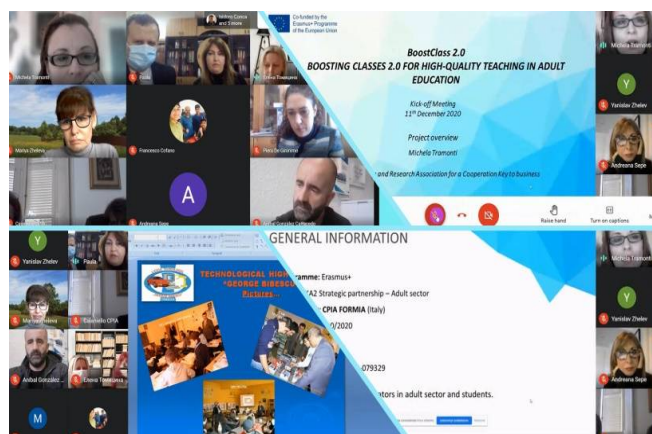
Co-funded by the Erasmus+ Programme of the European Union

BoostClass 2.0

BOOSTING CLASSES 2.0 FOR HIGH-QUALITY TEACHING IN ADULT EDUCATION

Kick-off Meeting
$11^{th}$ December 2020

Project overview

Michela Tramonti

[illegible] and Research Association for a Cooperation Key to business

Raise hand

Turn on captions

Michela Tramonti

Paula

Stefano Cuneo and Simone

Elena Tomescu

Michela Tramonti

Yanislav Zhelev

Andreana Sepe

Marina Zheleva

Francesco Cofano

Pier De Girolamo

Andreana Sepe

Anibal Gonzalez Castrejon

Yanislav Zhelev

Paula

Marina Zheleva

Consorzio CPIA

Anibal Gonzalez

Elena Tomescu

TECHNOLOGICAL HIGH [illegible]
"GEORGE BIBESCU"
Pictures

GENERAL INFORMATION

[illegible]ramme: Erasmus+

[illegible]A2 Strategic partnership – Adult sector

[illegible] CPIA FORMIA (Italy)

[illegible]0/2020

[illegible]079329

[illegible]ators in adult sector and students.

Michela Tramonti

Yanislav Zhelev

Andreana Sepe